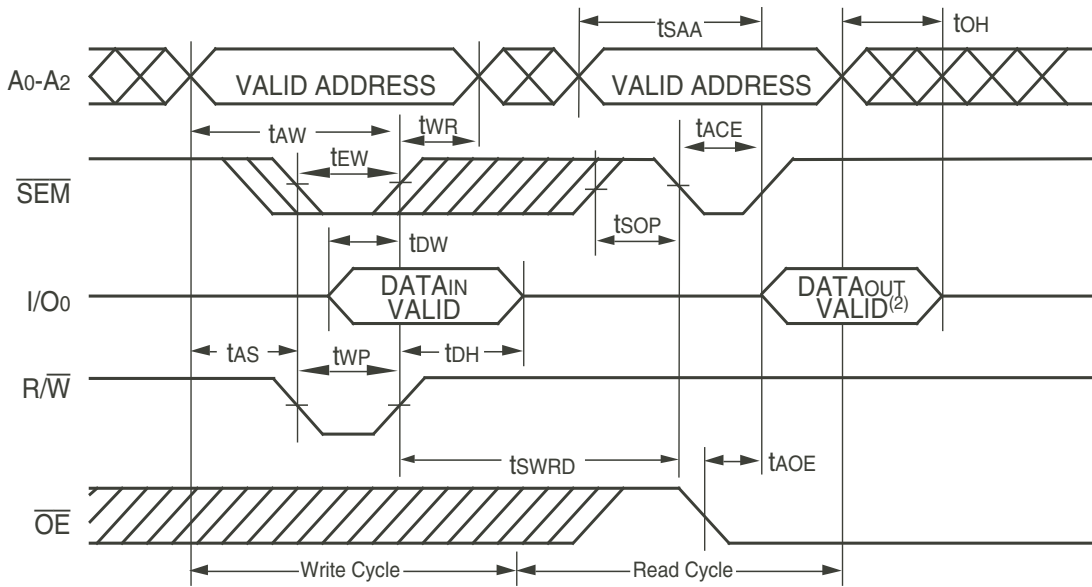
$t_{SAA}$

$t_{OH}$

$A_0$-$A_2$

VALID ADDRESS

VALID ADDRESS

$t_{AW}$

$t_{WR}$

$t_{ACE}$

$t_{EW}$

$\overline{SEM}$

$t_{SOP}$

$t_{DW}$

$I/O_0$

DATA$_{IN}$ VALID

DATA$_{OUT}$ VALID$^{(2)}$

$t_{AS}$

$t_{WP}$

$t_{DH}$

$R/\overline{W}$

$t_{SWRD}$

$t_{AOE}$

$\overline{OE}$

Write Cycle

Read Cycle